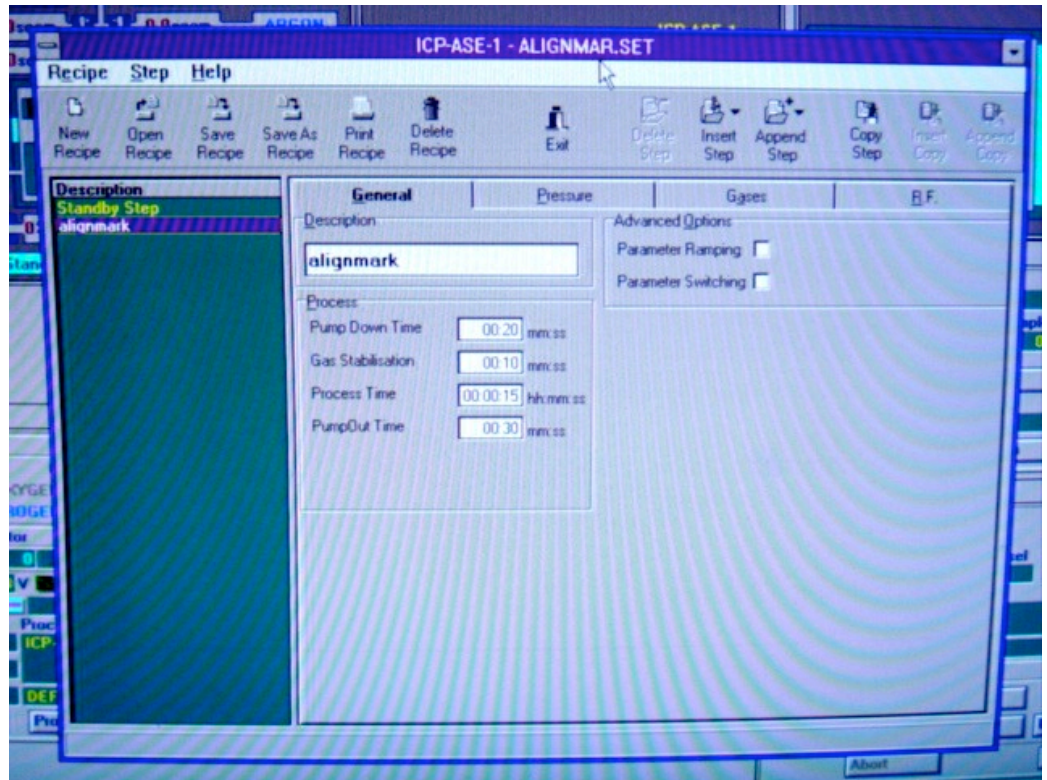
ICP-ASE-1 - ALIGNMAR.SET

Recipe Step Help

New Recipe
Open Recipe
Save Recipe
Save As Recipe
Print Recipe
Delete Recipe
Exit
Delete Step
Insert Step
Append Step
Copy Step
Insert Copy
Append Copy

Description
Standby Step
alignmark

General
Pressure
Gases
R.F.

Description
alignmark

Advanced Options
Parameter Ramping
Parameter Switching

Process
Pump Down Time 00:20 mm:ss
Gas Stabilisation 00:10 mm:ss
Process Time 00:00:15 hh:mm:ss
PumpOut Time 00:30 mm:ss

Abort